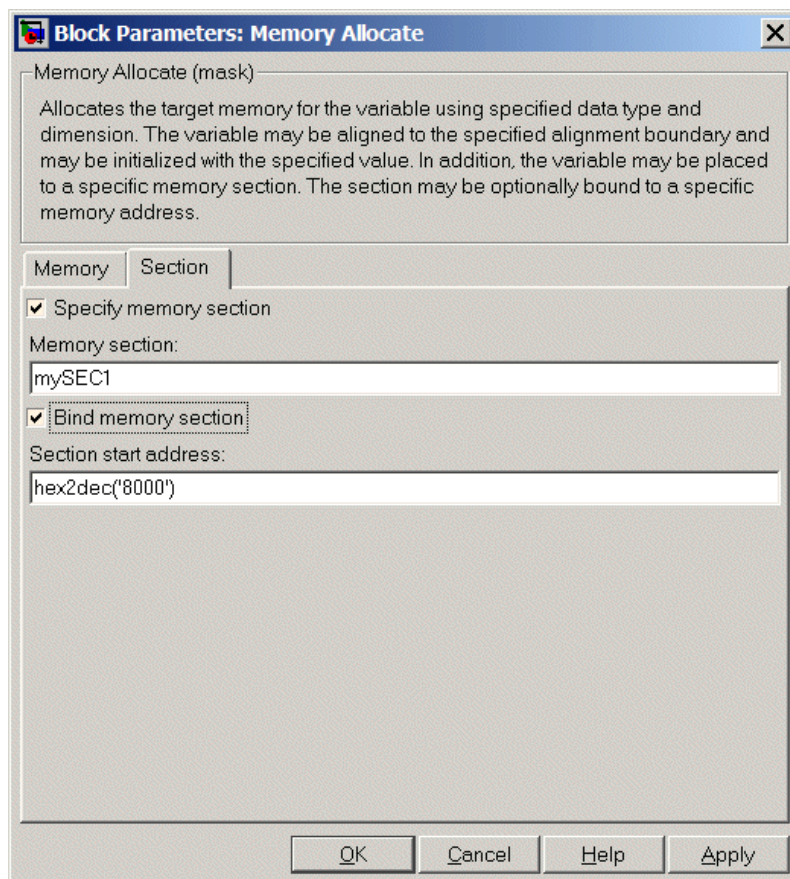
Block Parameters: Memory Allocate

Memory Allocate (mask)

Allocates the target memory for the variable using specified data type and dimension. The variable may be aligned to the specified alignment boundary and may be initialized with the specified value. In addition, the variable may be placed to a specific memory section. The section may be optionally bound to a specific memory address.

Memory | Section

Specify memory section

Memory section:

mySEC1

Bind memory section

Section start address:

hex2dec('8000')

OK | Cancel | Help | Apply